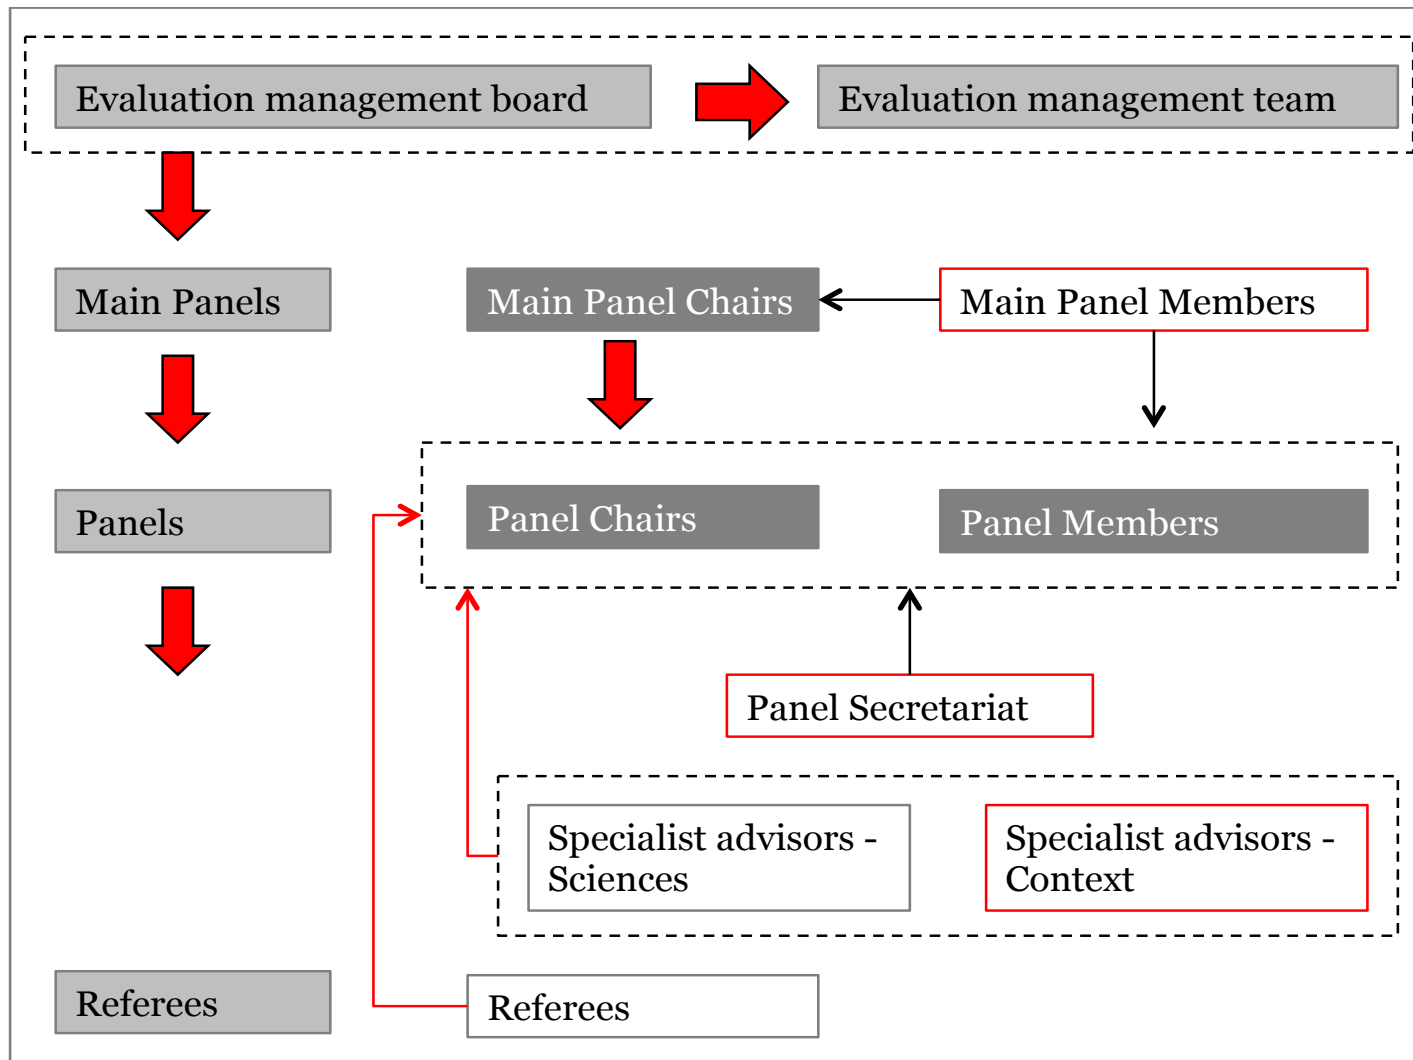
Evaluation management board

Evaluation management team

Main Panels

Main Panel Chairs

Main Panel Members

Panels

Panel Chairs

Panel Members

Panel Secretariat

Specialist advisors - Sciences

Specialist advisors - Context

Referees

Referees